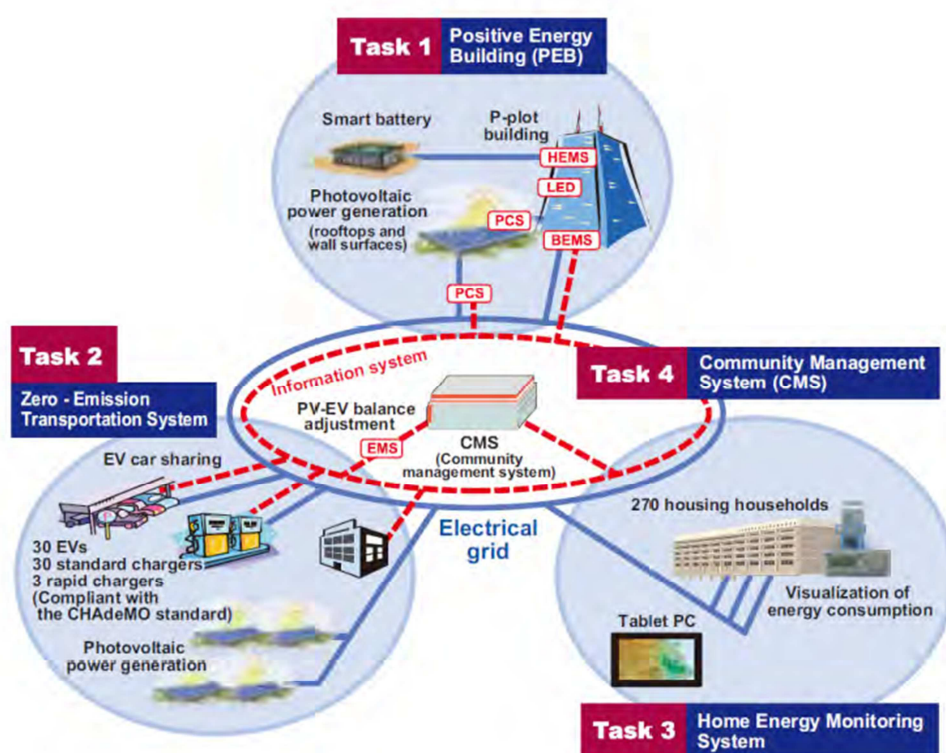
Task 1 Positive Energy Building (PEB)

Smart battery

P-plot building

HEMS

LED

Photovoltaic power generation (rooftops and wall surfaces)

PCS

BEMS

PCS

Task 2

Zero - Emission Transportation System

Information system

Task 4 Community Management System (CMS)

PV-EV balance adjustment

EMS

CMS (Community management system)

EV car sharing

30 EVs
30 standard chargers
3 rapid chargers
(Compliant with the CHAdeMO standard)

Electrical grid

270 housing households

Visualization of energy consumption

Photovoltaic power generation

Tablet PC

Task 3 Home Energy Monitoring System